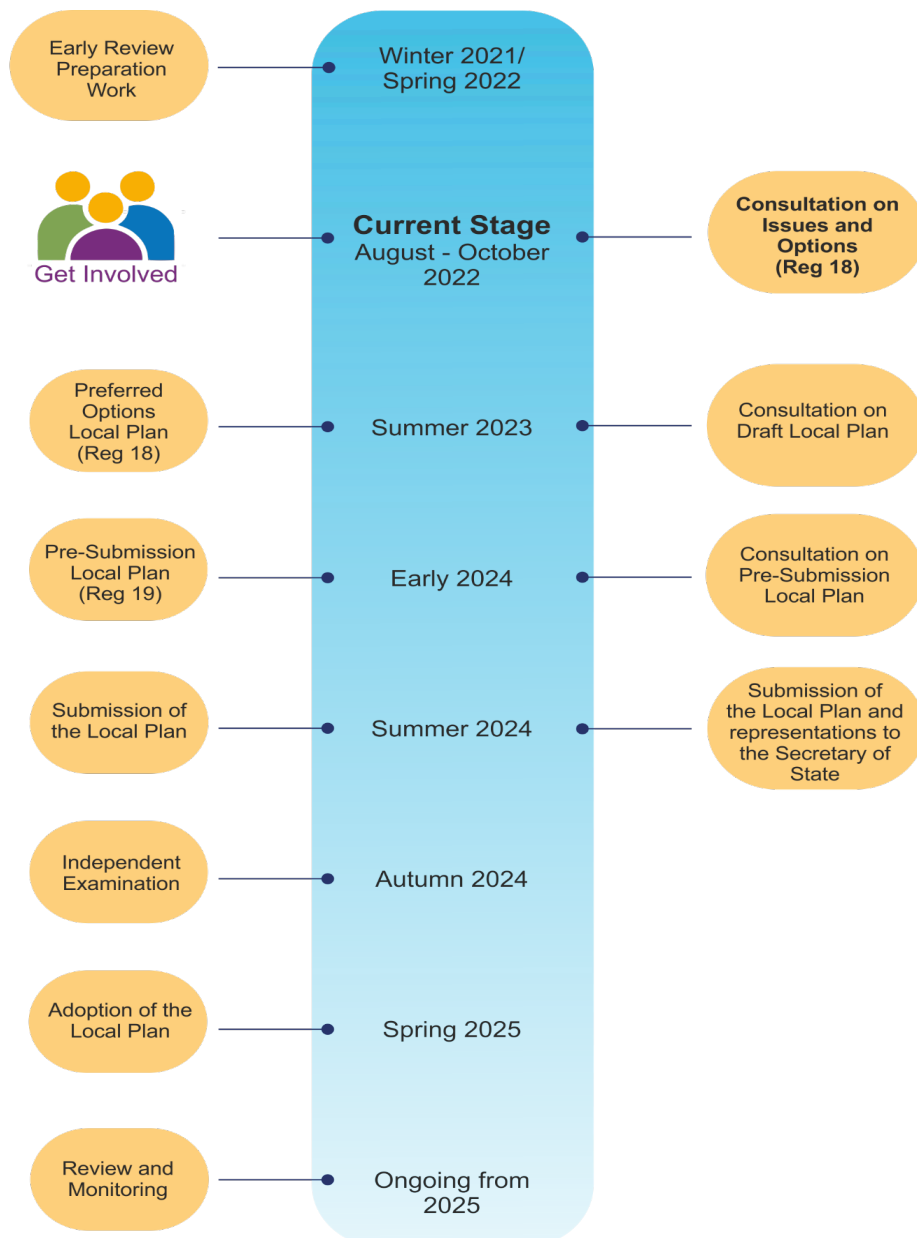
Early Review Preparation Work

Winter 2021/ Spring 2022

Get Involved

**Current Stage**
August - October 2022

**Consultation on Issues and Options (Reg 18)**

Preferred Options Local Plan (Reg 18)

Summer 2023

Consultation on Draft Local Plan

Pre-Submission Local Plan (Reg 19)

Early 2024

Consultation on Pre-Submission Local Plan

Submission of the Local Plan

Summer 2024

Submission of the Local Plan and representations to the Secretary of State

Independent Examination

Autumn 2024

Adoption of the Local Plan

Spring 2025

Review and Monitoring

Ongoing from 2025